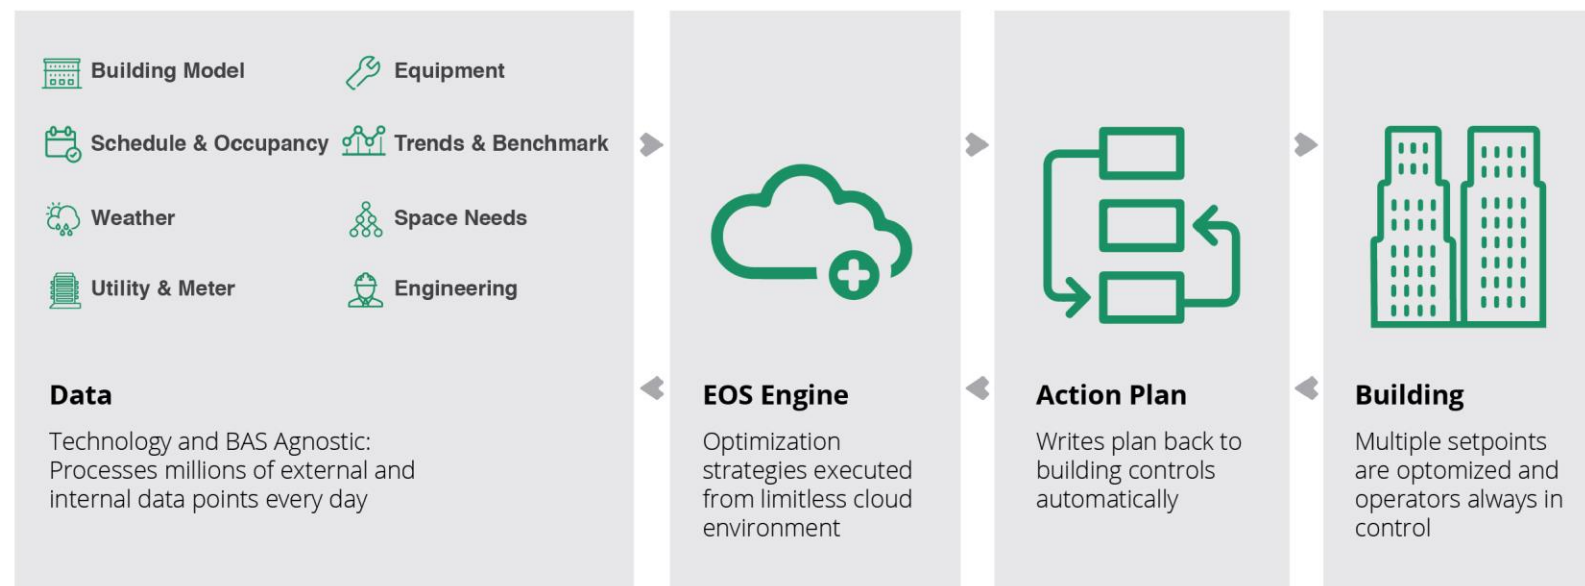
Building Model
Equipment
Schedule & Occupancy
Trends & Benchmark
Weather
Space Needs
Utility & Meter
Engineering

Data

Technology and BAS Agnostic: Processes millions of external and internal data points every day

EOS Engine

Optimization strategies executed from limitless cloud environment

Action Plan

Writes plan back to building controls automatically

Building

Multiple setpoints are optomized and operators always in control